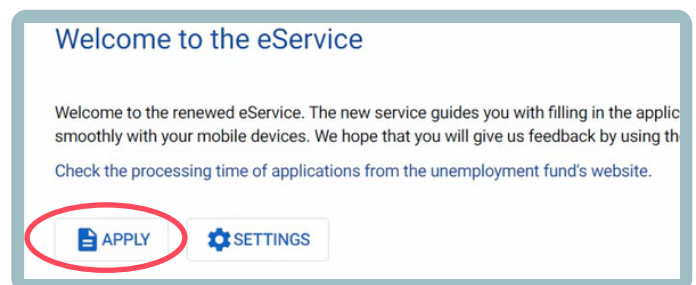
Welcome to the eService

Welcome to the renewed eService. The new service guides you with filling in the applic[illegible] smoothly with your mobile devices. We hope that you will give us feedback by using th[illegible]

Check the processing time of applications from the unemployment fund's website.

APPLY

SETTINGS